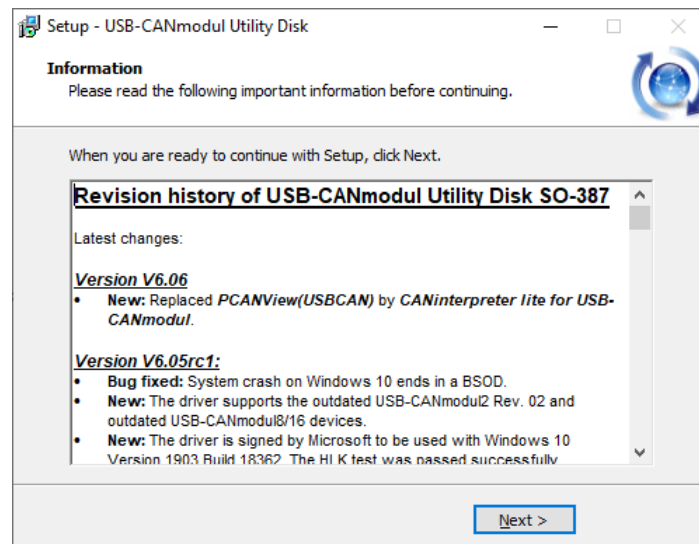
Setup - USB-CANmodul Utility Disk

Information
Please read the following important information before continuing.

When you are ready to continue with Setup, click Next.

Revision history of USB-CANmodul Utility Disk SO-387

Latest changes:

Version V6.06
• New: Replaced PCANView(USBCAN) by CANinterpreter lite for USB-CANmodul.

Version V6.05rc1:
• Bug fixed: System crash on Windows 10 ends in a BSOD.
• New: The driver supports the outdated USB-CANmodul2 Rev. 02 and outdated USB-CANmodul8/16 devices.
• New: The driver is signed by Microsoft to be used with Windows 10 Version 1903 Build 18362. The HLK test was passed successfully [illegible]

Next >